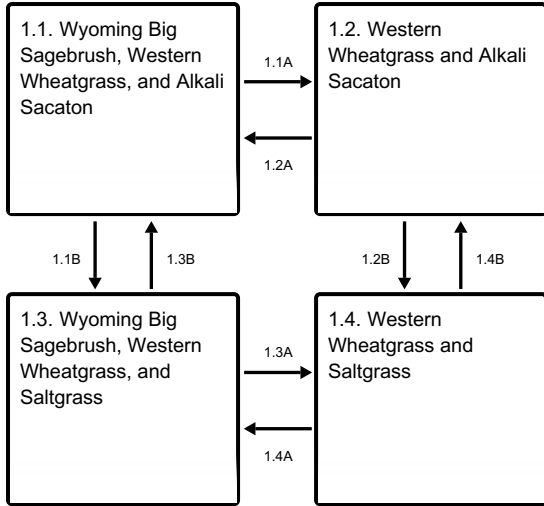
1.1. Wyoming Big Sagebrush, Western Wheatgrass, and Alkali Sacaton

1.1A

1.2A

1.2. Western Wheatgrass and Alkali Sacaton

1.1B

1.3B

1.2B

1.4B

1.3. Wyoming Big Sagebrush, Western Wheatgrass, and Saltgrass

1.3A

1.4A

1.4. Western Wheatgrass and Saltgrass